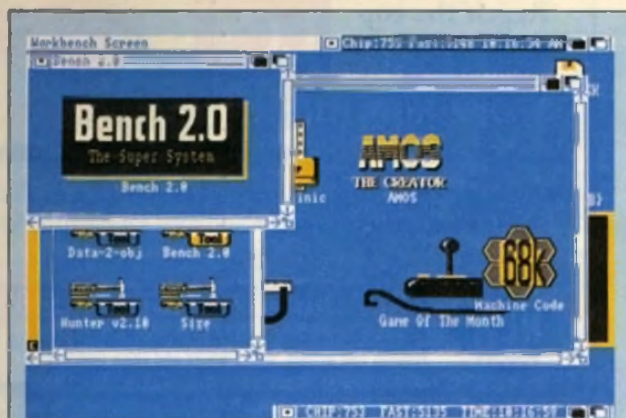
Workbench Screen
Chip:753 Fast:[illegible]
Bench 2.0
Bench 2.0
The Super System
Bench 2.0
inic
AMOS
THE CREATOR
AMOS
Tool
Tool
Data-2-obj
Bench 2.0
Hunter v2.10
Size
68K
Machine Code
Game Of The Month
CHIP:752 FAST:5135 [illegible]